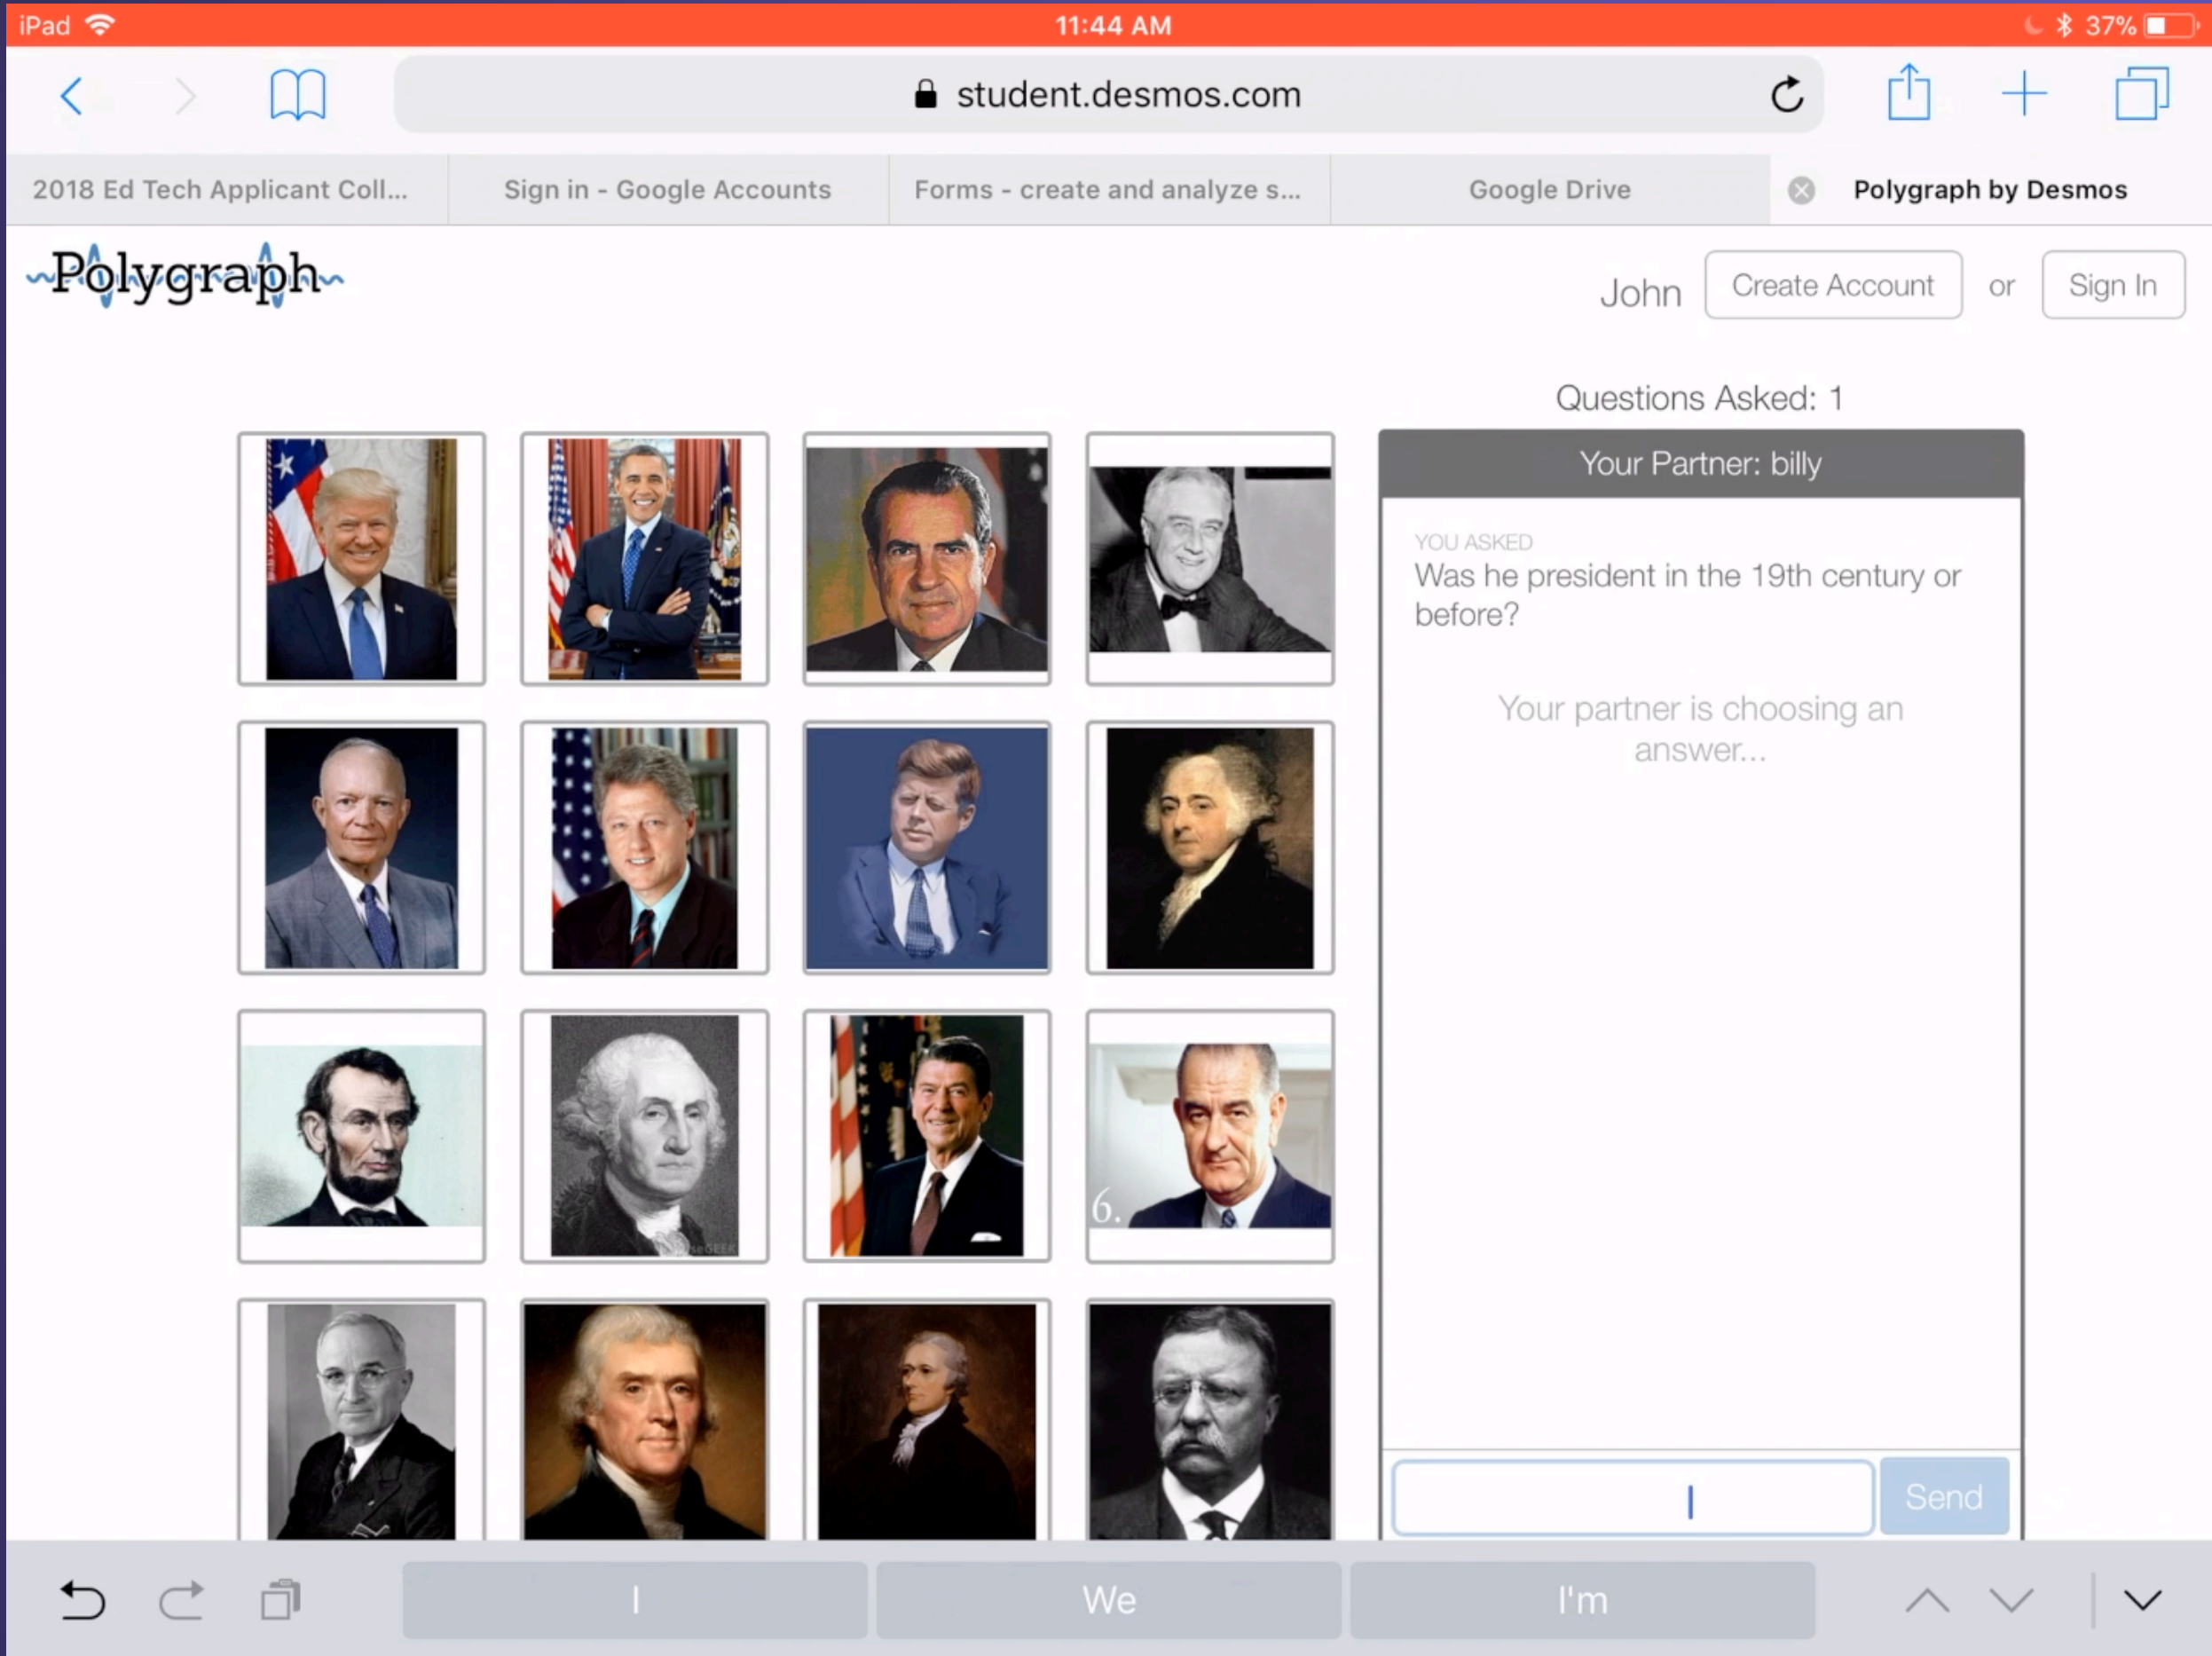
iPad 11:44 AM 37%

student.desmos.com

2018 Ed Tech Applicant Coll... | Sign in - Google Accounts | Forms - create and analyze s... | Google Drive | Polygraph by Desmos

Polygraph

John Create Account or Sign In

Questions Asked: 1

Your Partner: billy

YOU ASKED
Was he president in the 19th century or before?

Your partner is choosing an answer...

6.

Send

I We I'm